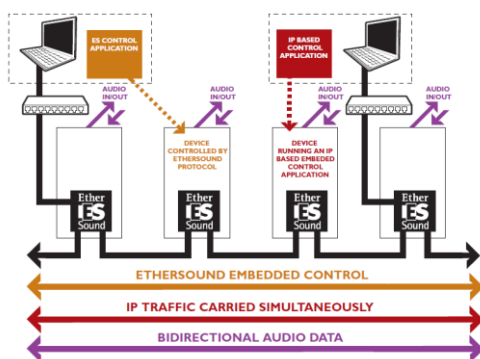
ES CONTROL APPLICATION

IP BASED CONTROL APPLICATION

AUDIO IN/OUT

AUDIO IN/OUT

AUDIO IN/OUT

AUDIO IN/OUT

DEVICE CONTROLLED BY ETHERSOUND PROTOCOL

DEVICE RUNNING AN IP BASED EMBEDED CONTROL APPLICATION

Ether ES Sound

Ether ES Sound

Ether ES Sound

Ether ES Sound

ETHERSOUND EMBEDDED CONTROL

IP TRAFFIC CARRIED SIMULTANEOUSLY

BIDIRECTIONAL AUDIO DATA